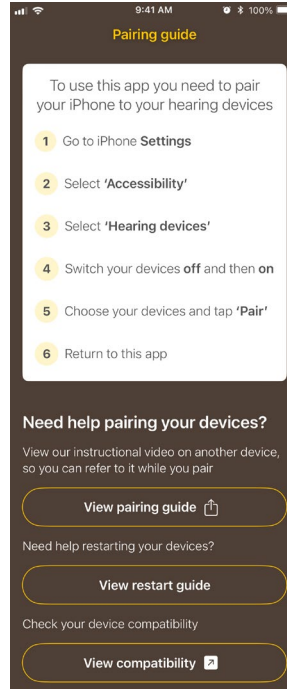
9:41 AM
100%

Pairing guide

To use this app you need to pair your iPhone to your hearing devices

1 Go to iPhone Settings

2 Select 'Accessibility'

3 Select 'Hearing devices'

4 Switch your devices off and then on

5 Choose your devices and tap 'Pair'

6 Return to this app

Need help pairing your devices?

View our instructional video on another device, so you can refer to it while you pair

View pairing guide

Need help restarting your devices?

View restart guide

Check your device compatibility

View compatibility